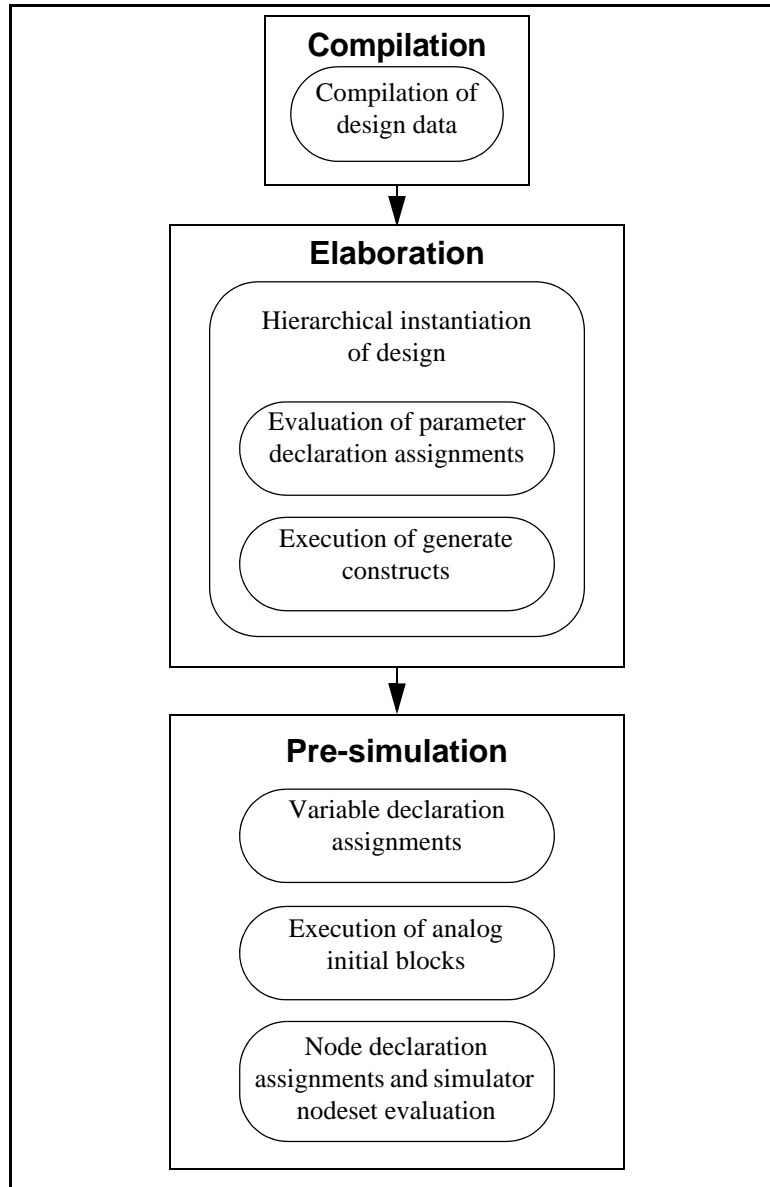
Compilation

Compilation of design data

Elaboration

Hierarchical instantiation of design

Evaluation of parameter declaration assignments

Execution of generate constructs

Pre-simulation

Variable declaration assignments

Execution of analog initial blocks

Node declaration assignments and simulator nodeset evaluation